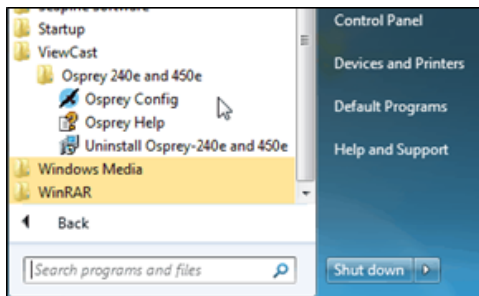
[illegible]
Startup
ViewCast
Osprey 240e and 450e
Osprey Config
Osprey Help
Uninstall Osprey-240e and 450e
Windows Media
WinRAR
Back
Search programs and files
Control Panel
Devices and Printers
Default Programs
Help and Support
Shut down